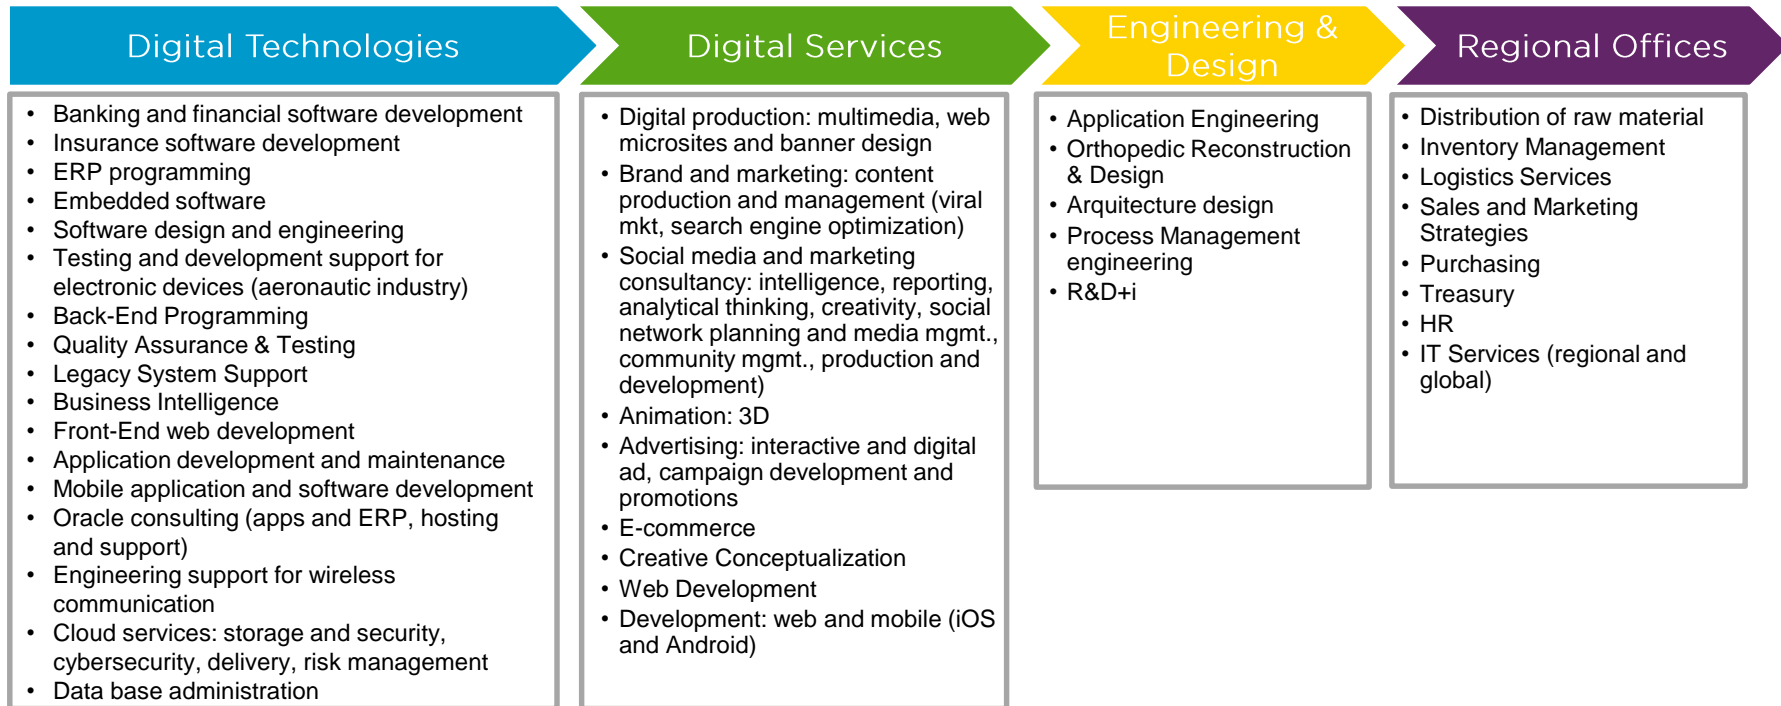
Digital Technologies

- Banking and financial software development
- Insurance software development
- ERP programming
- Embedded software
- Software design and engineering
- Testing and development support for electronic devices (aeronautic industry)
- Back-End Programming
- Quality Assurance & Testing
- Legacy System Support
- Business Intelligence
- Front-End web development
- Application development and maintenance
- Mobile application and software development
- Oracle consulting (apps and ERP, hosting and support)
- Engineering support for wireless communication
- Cloud services: storage and security, cybersecurity, delivery, risk management
- Data base administration

Digital Services

- Digital production: multimedia, web microsites and banner design
- Brand and marketing: content production and management (viral mkt, search engine optimization)
- Social media and marketing consultancy: intelligence, reporting, analytical thinking, creativity, social network planning and media mgmt., community mgmt., production and development)
- Animation: 3D
- Advertising: interactive and digital ad, campaign development and promotions
- E-commerce
- Creative Conceptualization
- Web Development
- Development: web and mobile (iOS and Android)

Engineering & Design

- Application Engineering
- Orthopedic Reconstruction & Design
- Arquitecture design
- Process Management engineering
- R&D+i

Regional Offices

- Distribution of raw material
- Inventory Management
- Logistics Services
- Sales and Marketing Strategies
- Purchasing
- Treasury
- HR
- IT Services (regional and global)